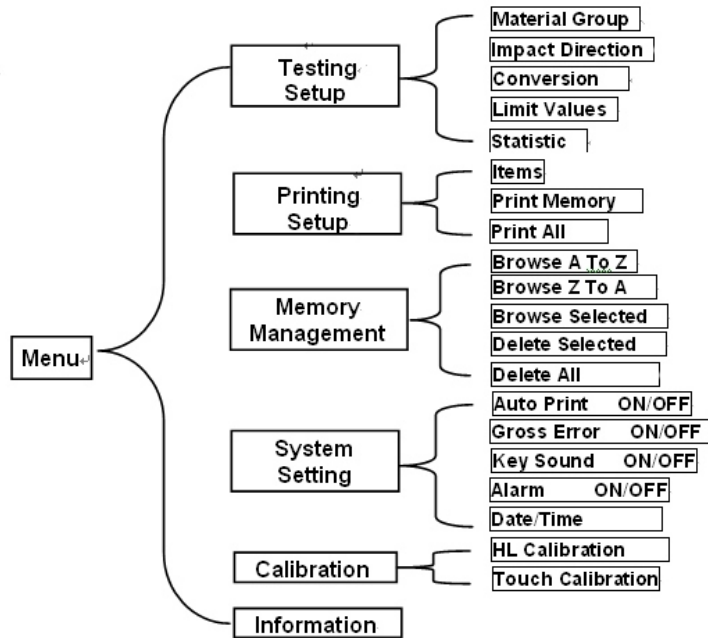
Menu

Testing Setup
Material Group
Impact Direction
Conversion
Limit Values
Statistic

Printing Setup
Items
Print Memory
Print All

Memory Management
Browse A To Z
Browse Z To A
Browse Selected
Delete Selected
Delete All

System Setting
Auto Print ON/OFF
Gross Error ON/OFF
Key Sound ON/OFF
Alarm ON/OFF
Date/Time

Calibration
HL Calibration
Touch Calibration

Information